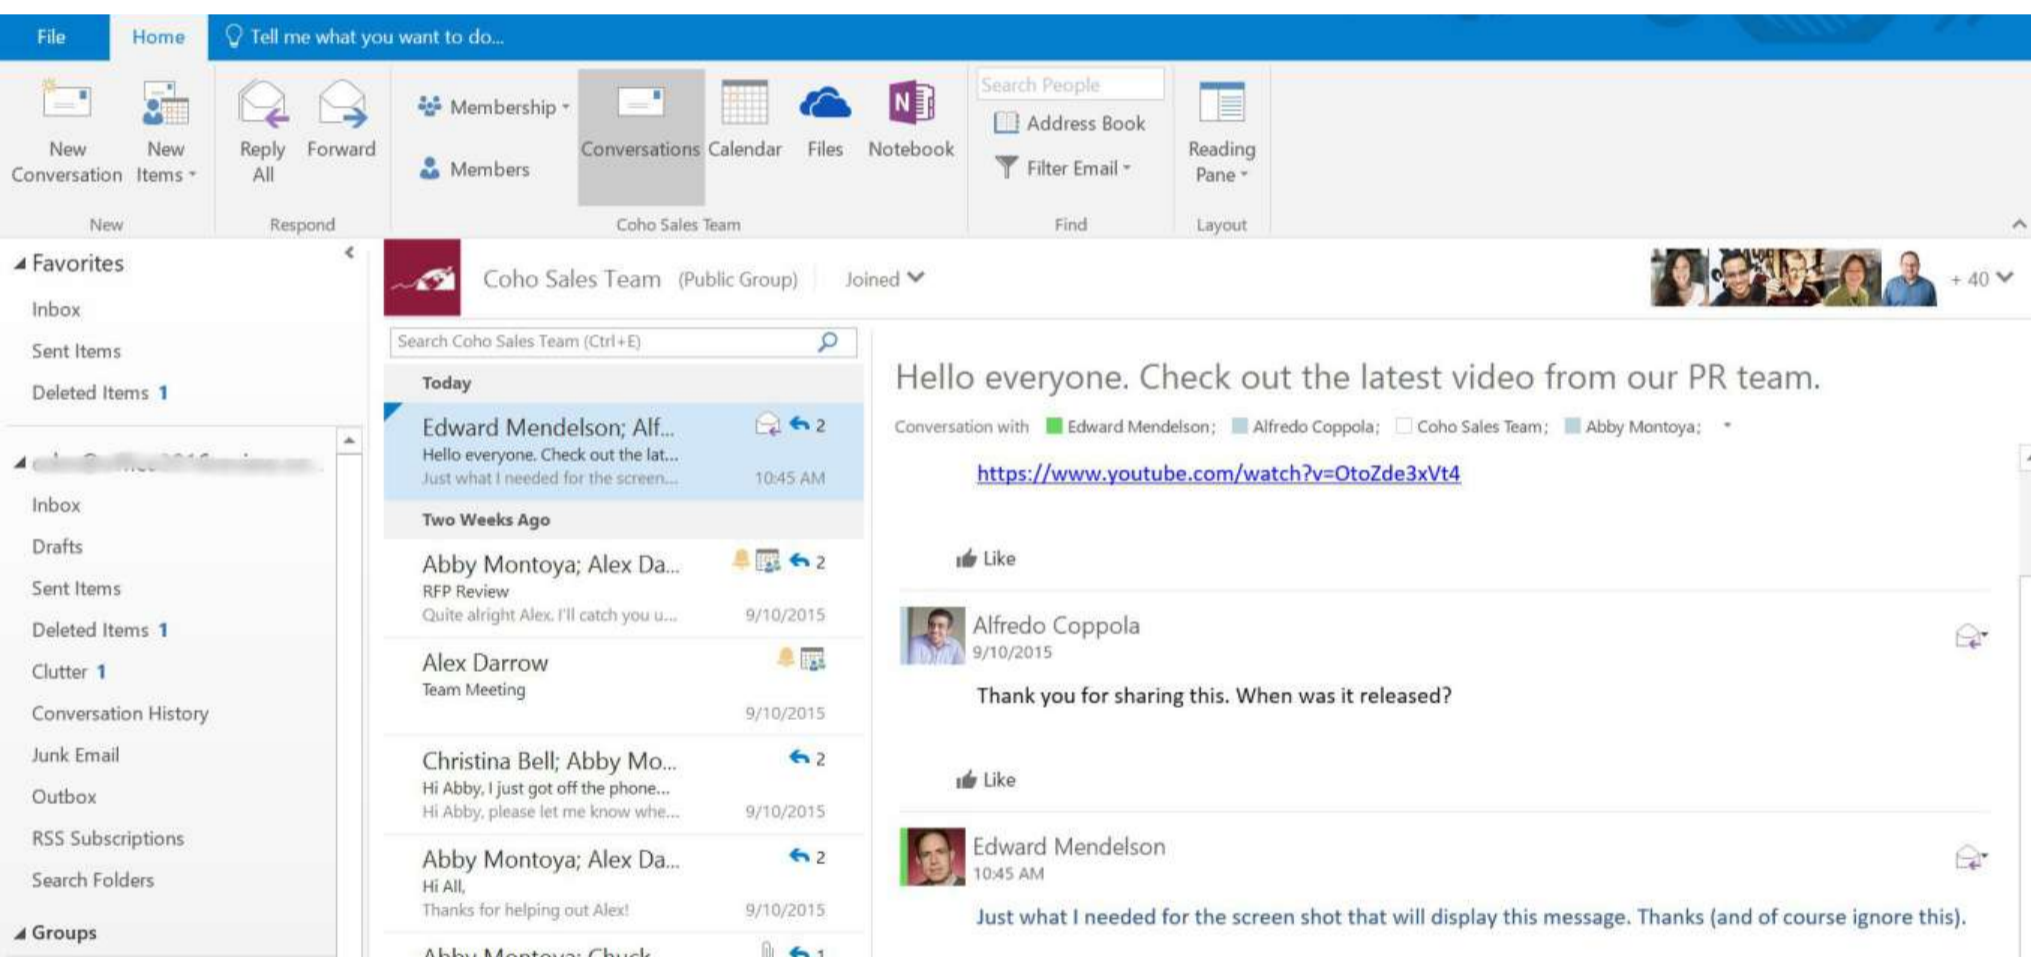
File Home Tell me what you want to do...

New Conversation
New Items
New

Reply All
Forward
Respond

Membership
Members
Conversations
Calendar
Files
Notebook
Coho Sales Team

Search People
Address Book
Filter Email
Find

Reading Pane
Layout

Favorites
Inbox
Sent Items
Deleted Items 1

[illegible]
Inbox
Drafts
Sent Items
Deleted Items 1
Clutter 1
Conversation History
Junk Email
Outbox
RSS Subscriptions
Search Folders
Groups

Coho Sales Team (Public Group) Joined

+ 40

Search Coho Sales Team (Ctrl+E)

Today

Edward Mendelson; Alf... 2
Hello everyone. Check out the lat...
Just what I needed for the screen... 10:45 AM

Two Weeks Ago

Abby Montoya; Alex Da... 2
RFP Review
Quite alright Alex. I'll catch you u... 9/10/2015

Alex Darrow
Team Meeting
9/10/2015

Christina Bell; Abby Mo... 2
Hi Abby, I just got off the phone...
Hi Abby, please let me know whe... 9/10/2015

Abby Montoya; Alex Da... 2
Hi All,
Thanks for helping out Alex! 9/10/2015

Abby Montoya; Chuck... 1

Hello everyone. Check out the latest video from our PR team.

Conversation with Edward Mendelson; Alfredo Coppola; Coho Sales Team; Abby Montoya;

https://www.youtube.com/watch?v=OtoZde3xVt4

Like

Alfredo Coppola
9/10/2015

Thank you for sharing this. When was it released?

Like

Edward Mendelson
10:45 AM

Just what I needed for the screen shot that will display this message. Thanks (and of course ignore this).